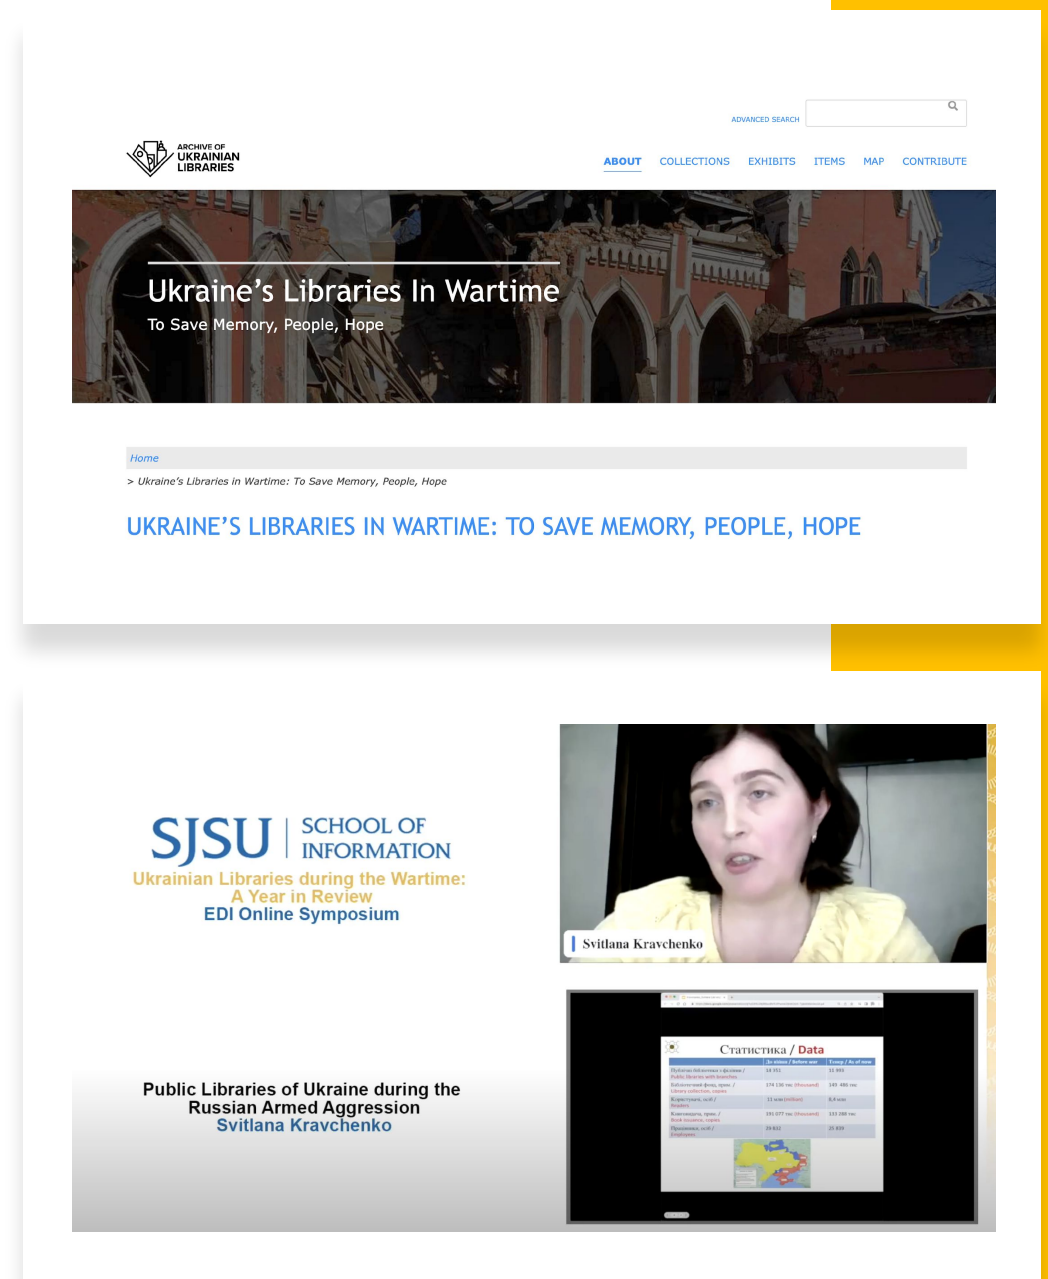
ADVANCED SEARCH

ARCHIVE OF UKRAINIAN LIBRARIES

ABOUT COLLECTIONS EXHIBITS ITEMS MAP CONTRIBUTE

Ukraine’s Libraries In Wartime

To Save Memory, People, Hope

Home

> Ukraine’s Libraries in Wartime: To Save Memory, People, Hope

UKRAINE’S LIBRARIES IN WARTIME: TO SAVE MEMORY, PEOPLE, HOPE

SJSU SCHOOL OF INFORMATION

Ukrainian Libraries during the Wartime: A Year in Review

EDI Online Symposium

Svitlana Kravchenko

Статистика / Data

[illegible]

Public Libraries of Ukraine during the Russian Armed Aggression

Svitlana Kravchenko